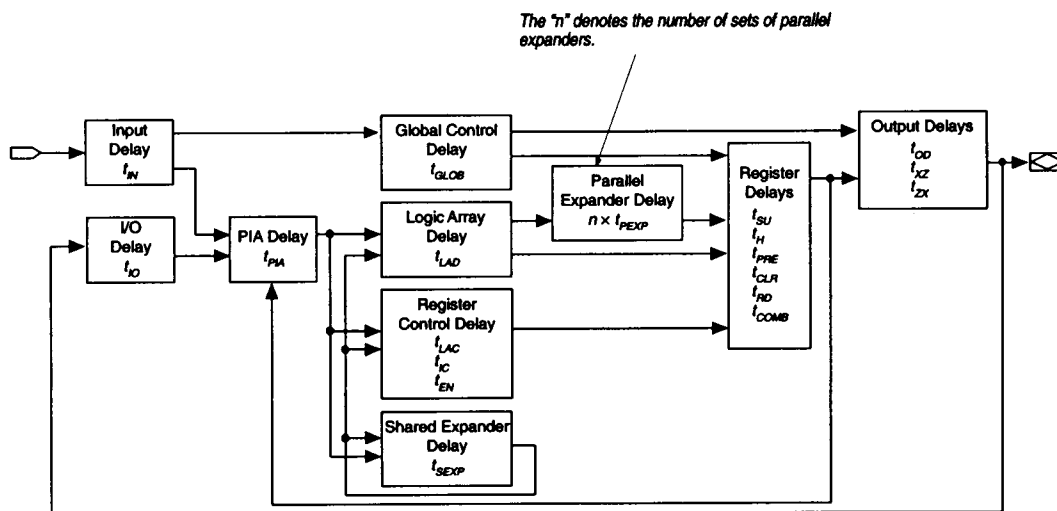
The "n" denotes the number of sets of parallel expanders.

Input Delay $t_{IN}$

I/O Delay $t_{IO}$

Global Control Delay $t_{GLOB}$

PIA Delay $t_{PIA}$

Logic Array Delay $t_{LAD}$

Parallel Expander Delay $n \times t_{PEXP}$

Register Control Delay $t_{LAC}$ $t_{IC}$ $t_{EN}$

Shared Expander Delay $t_{SEXP}$

Register Delays $t_{SU}$ $t_{H}$ $t_{PRE}$ $t_{CLR}$ $t_{RD}$ $t_{COMB}$

Output Delays $t_{OD}$ $t_{XZ}$ $t_{ZX}$